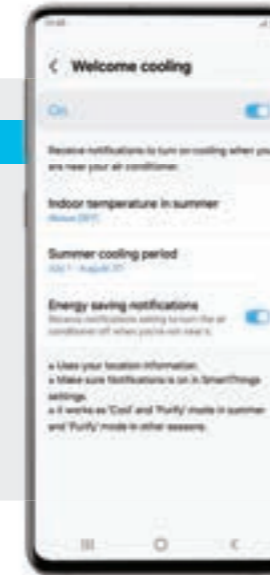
< Welcome cooling

On

Receive notifications to turn on cooling when you are near your air conditioner.

Indoor temperature in summer
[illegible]

Summer cooling period
July 1 - August 31

Energy saving notifications
Receive notifications asking to turn the air conditioner off when you're not near it.

• Uses your location information.
• Make sure Notifications is on in SmartThings settings.
• It works as 'Cool' and 'Purify' mode in summer and 'Purify' mode in other seasons.